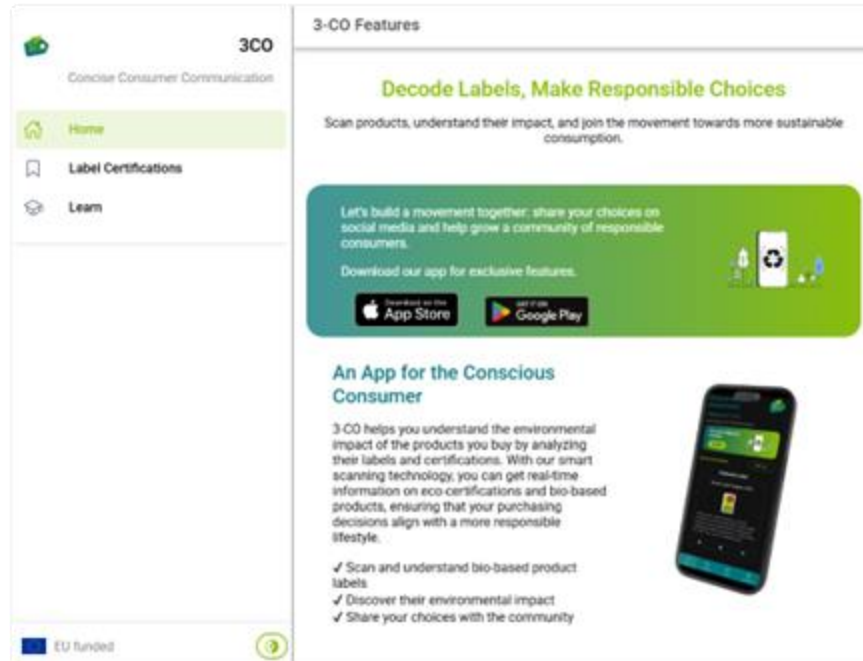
3CO

Concise Consumer Communication

Home

Label Certifications

Learn

EU funded

3-CO Features

Decode Labels, Make Responsible Choices

Scan products, understand their impact, and join the movement towards more sustainable consumption.

Let's build a movement together: share your choices on social media and help grow a community of responsible consumers.

Download our app for exclusive features.

Download on the App Store

GET IT ON Google Play

An App for the Conscious Consumer

3-CO helps you understand the environmental impact of the products you buy by analyzing their labels and certifications. With our smart scanning technology, you can get real-time information on eco-certifications and bio-based products, ensuring that your purchasing decisions align with a more responsible lifestyle.

✓ Scan and understand bio-based product labels
✓ Discover their environmental impact
✓ Share your choices with the community